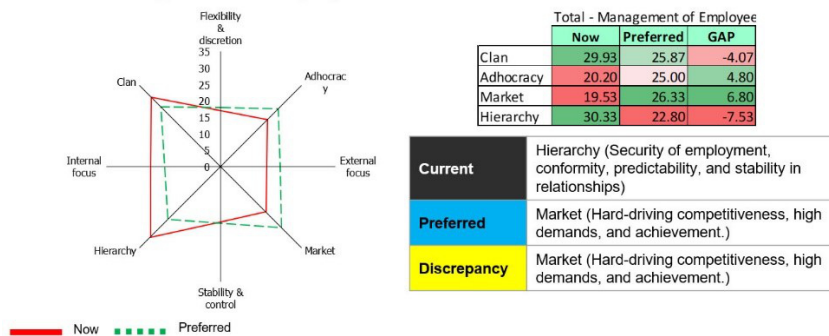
Flexibility & discretion
35
30
25
20
15
10
5
0
Clan
Adhocracy
Internal focus
External focus
Hierarchy
Market
Stability & control

Now Preferred

Total - Management of Employee

| | Now | Preferred | GAP |
|---|---|---|---|
| Clan | 29.93 | 25.87 | -4.07 |
| Adhocracy | 20.20 | 25.00 | 4.80 |
| Market | 19.53 | 26.33 | 6.80 |
| Hierarchy | 30.33 | 22.80 | -7.53 |

| | |
|---|---|
| Current | Hierarchy (Security of employment, conformity, predictability, and stability in relationships) |
| Preferred | Market (Hard-driving competitiveness, high demands, and achievement.) |
| Discrepancy | Market (Hard-driving competitiveness, high demands, and achievement.) |